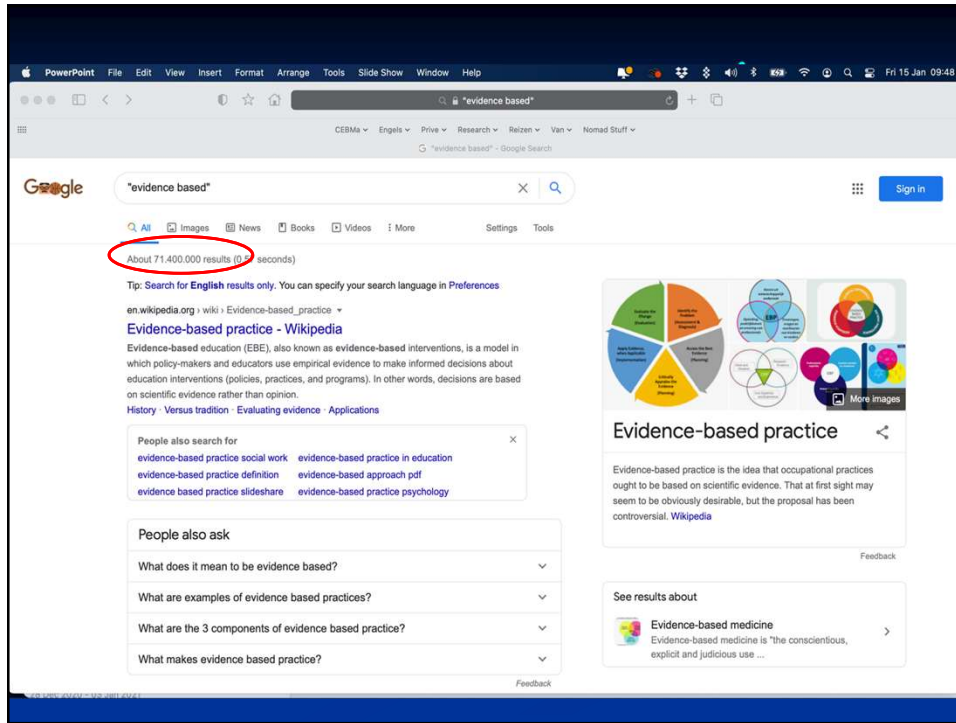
PowerPoint File Edit View Insert Format Arrange Tools Slide Show Window Help

Fri 15 Jan 09:48

"evidence based"

CEBMa Engels Prive Research Reizen Van Nomad Stuff

"evidence based" - Google Search

Google

"evidence based"

Sign in

All Images News Books Videos More Settings Tools

About 71.400.000 results (0.5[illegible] seconds)

Tip: Search for English results only. You can specify your search language in Preferences

en.wikipedia.org › wiki › Evidence-based_practice

Evidence-based practice - Wikipedia

Evidence-based education (EBE), also known as evidence-based interventions, is a model in which policy-makers and educators use empirical evidence to make informed decisions about education interventions (policies, practices, and programs). In other words, decisions are based on scientific evidence rather than opinion.

History · Versus tradition · Evaluating evidence · Applications

People also search for

evidence-based practice social work
evidence-based practice in education
evidence-based practice definition
evidence-based approach pdf
evidence based practice slideshare
evidence-based practice psychology

People also ask

What does it mean to be evidence based?

What are examples of evidence based practices?

What are the 3 components of evidence based practice?

What makes evidence based practice?

Feedback

More images

Evidence-based practice

Evidence-based practice is the idea that occupational practices ought to be based on scientific evidence. That at first sight may seem to be obviously desirable, but the proposal has been controversial. Wikipedia

Feedback

See results about

Evidence-based medicine

Evidence-based medicine is "the conscientious, explicit and judicious use ...

28 Dec 2020 - 03 Jan 2021